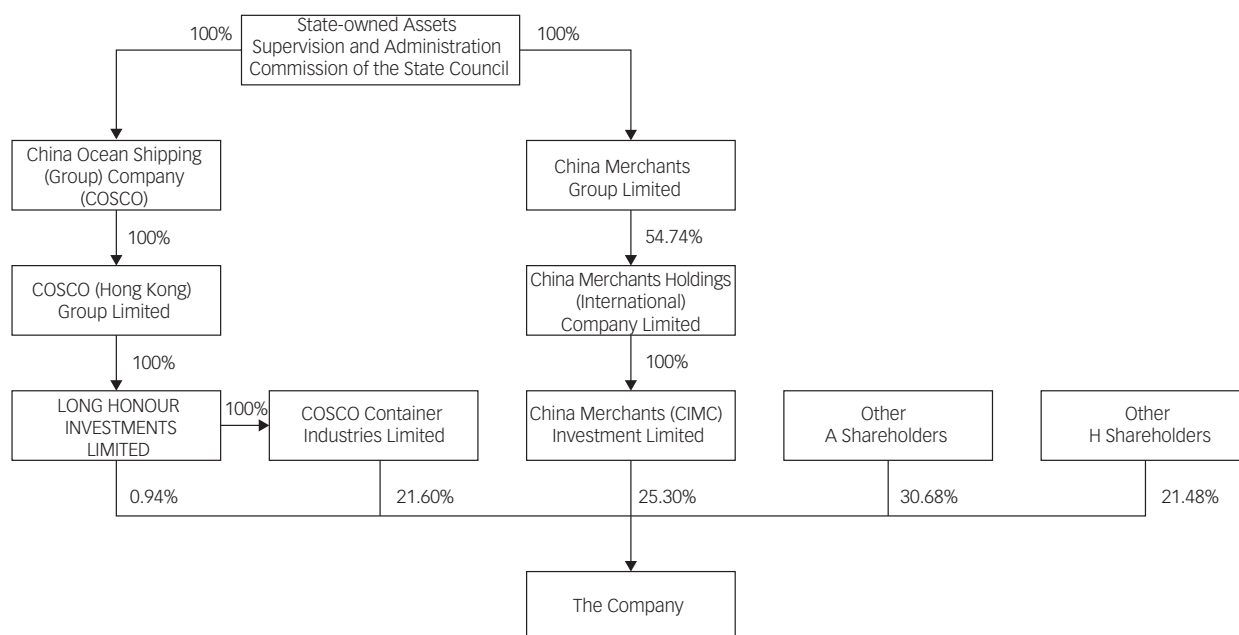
State-owned Assets Supervision and Administration Commission of the State Council

100%

100%

China Ocean Shipping (Group) Company (COSCO)

100%

COSCO (Hong Kong) Group Limited

100%

LONG HONOUR INVESTMENTS LIMITED

100%

COSCO Container Industries Limited

China Merchants Group Limited

54.74%

China Merchants Holdings (International) Company Limited

100%

China Merchants (CIMC) Investment Limited

Other A Shareholders

Other H Shareholders

0.94%

21.60%

25.30%

30.68%

21.48%

The Company